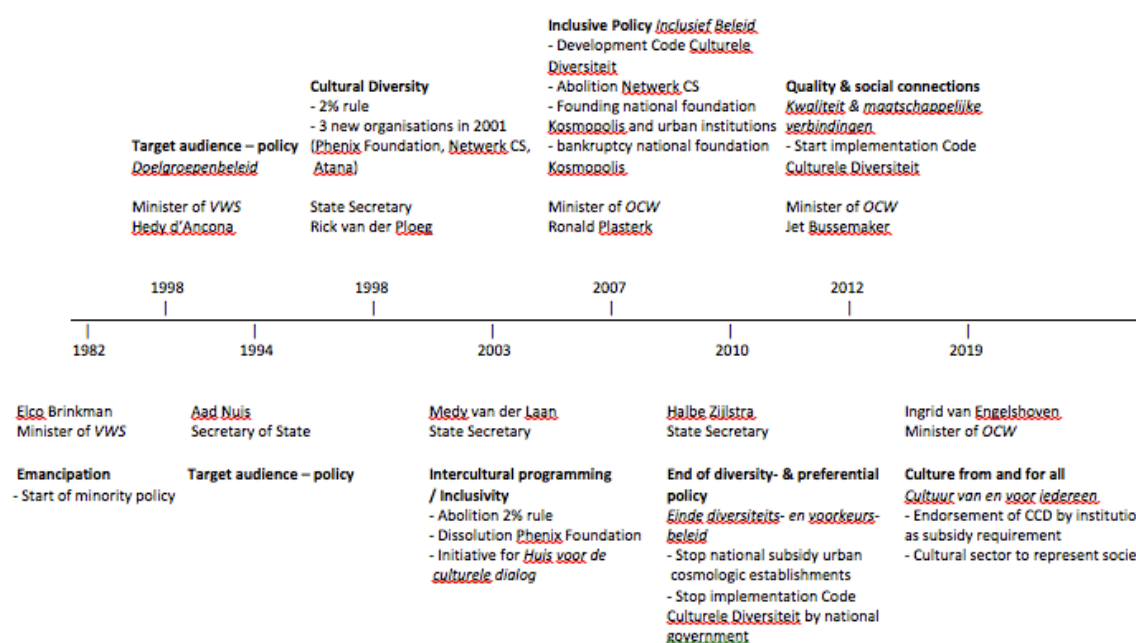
Target audience – policy
*Doelgroepenbeleid*

Minister of *VWS*
Hedy d'Ancona

Cultural Diversity
- 2% rule
- 3 new organisations in 2001 (Phenix Foundation, Netwerk CS, Atana)

State Secretary
Rick van der Ploeg

Inclusive Policy *Inclusief Beleid*
- Development Code Culturele Diversiteit
- Abolition Netwerk CS
- Founding national foundation Kosmopolis and urban institutions
- bankruptcy national foundation Kosmopolis

Minister of *OCW*
Ronald Plasterk

Quality & social connections
*Kwaliteit & maatschappelijke verbindingen*
- Start implementation Code Culturele Diversiteit

Minister of *OCW*
Jet Bussemaker

1998 1998 2007 2012

1982 1994 2003 2010 2019

Elco Brinkman
Minister of *VWS*

Emancipation
- Start of minority policy

Aad Nuis
Secretary of State

Target audience – policy

Medy van der Laan
State Secretary

Intercultural programming / Inclusivity
- Abolition 2% rule
- Dissolution Phenix Foundation
- Initiative for *Huis voor de culturele dialog*

Halbe Zijlstra
State Secretary

End of diversity- & preferential policy
*Einde diversiteits- en voorkeurs-beleid*
- Stop national subsidy urban cosmologic establishments
- Stop implementation Code Culturele Diversiteit by national government

Ingrid van Engelshoven
Minister of *OCW*

Culture from and for all
*Cultuur van en voor iedereen*
- Endorsement of CCD by institutio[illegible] as subsidy requirement
- Cultural sector to represent socie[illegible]